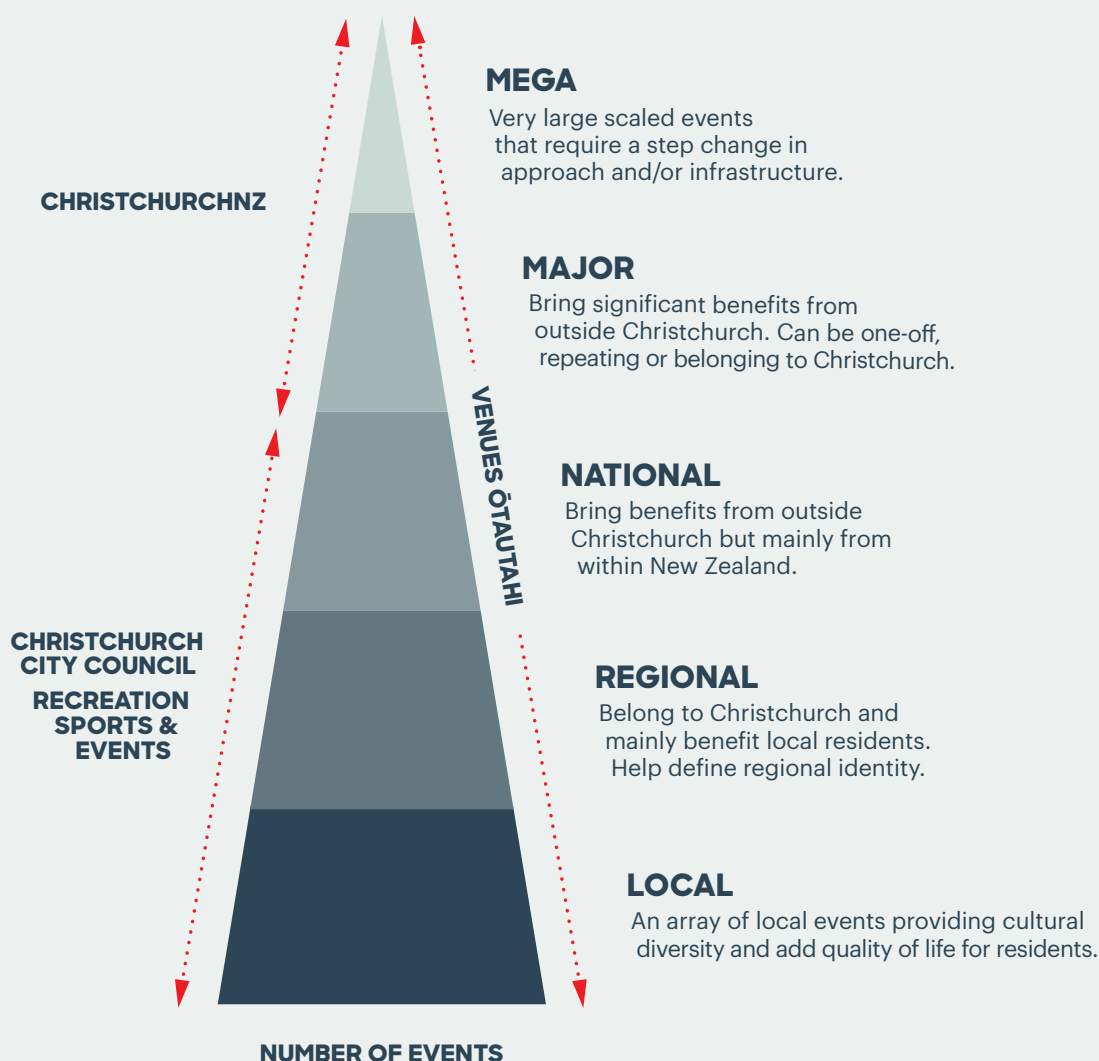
CHRISTCHURCHNZ

MEGA
Very large scaled events that require a step change in approach and/or infrastructure.

MAJOR
Bring significant benefits from outside Christchurch. Can be one-off, repeating or belonging to Christchurch.

VENUES ŌTAUTAHI

NATIONAL
Bring benefits from outside Christchurch but mainly from within New Zealand.

CHRISTCHURCH CITY COUNCIL
RECREATION SPORTS & EVENTS

REGIONAL
Belong to Christchurch and mainly benefit local residents. Help define regional identity.

LOCAL
An array of local events providing cultural diversity and add quality of life for residents.

NUMBER OF EVENTS